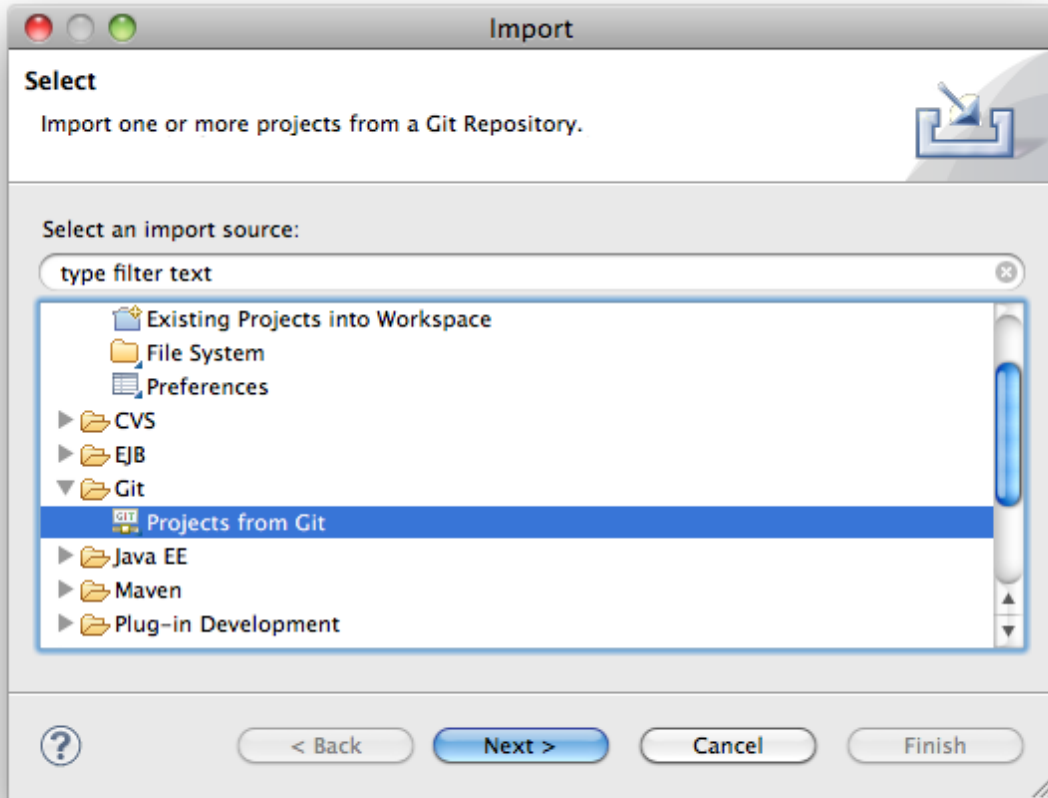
Import

Select

Import one or more projects from a Git Repository.

Select an import source:

type filter text

Existing Projects into Workspace
File System
Preferences
CVS
EJB
Git
GIT Projects from Git
Java EE
Maven
Plug-in Development

?

< Back

Next >

Cancel

Finish